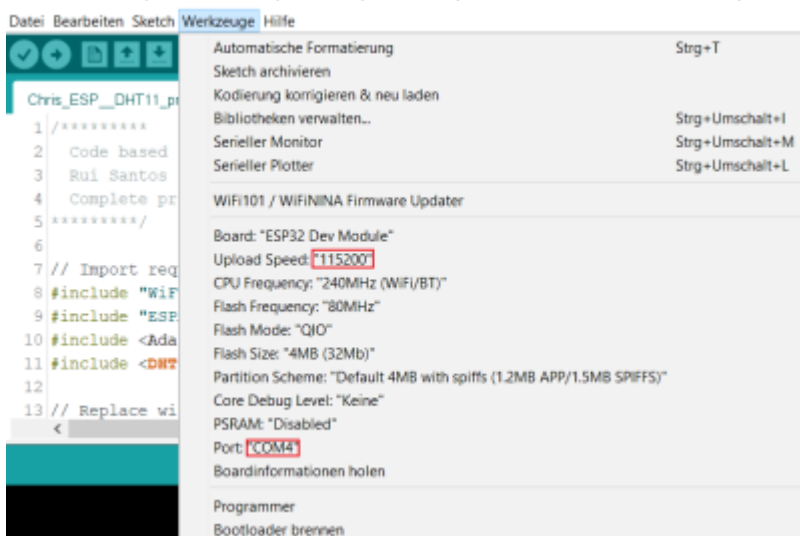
Datei Bearbeiten Sketch Werkzeuge Hilfe

Chris_ESP__DHT11_pr

1 /*********
2 Code based
3 Rui Santos
4 Complete pr
5 *********/
6
7 // Import req
8 #include "WiF
9 #include "ESP
10 #include <Ada
11 #include <DHT
12
13 // Replace wi

Automatische Formatierung Strg+T
Sketch archivieren
Kodierung korrigieren & neu laden
Bibliotheken verwalten... Strg+Umschalt+I
Serieller Monitor Strg+Umschalt+M
Serieller Plotter Strg+Umschalt+L

WiFi101 / WiFiNINA Firmware Updater

Board: "ESP32 Dev Module"
Upload Speed: "115200"
CPU Frequency: "240MHz (WiFi/BT)"
Flash Frequency: "80MHz"
Flash Mode: "QIO"
Flash Size: "4MB (32Mb)"
Partition Scheme: "Default 4MB with spiffs (1.2MB APP/1.5MB SPIFFS)"
Core Debug Level: "Keine"
PSRAM: "Disabled"
Port: "COM4"
Boardinformationen holen

Programmer
Bootloader brennen